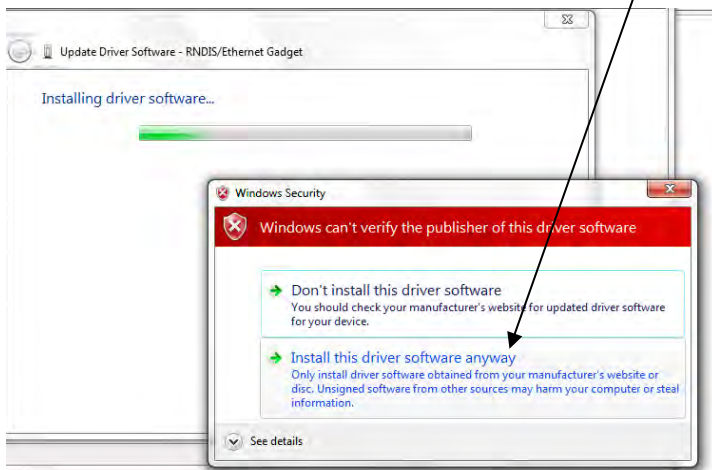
Update Driver Software - RNDIS/Ethernet Gadget

Installing driver software...

Windows Security

Windows can't verify the publisher of this driver software

Don't install this driver software
You should check your manufacturer's website for updated driver software for your device.

Install this driver software anyway
Only install driver software obtained from your manufacturer's website or disc. Unsigned software from other sources may harm your computer or steal information.

See details